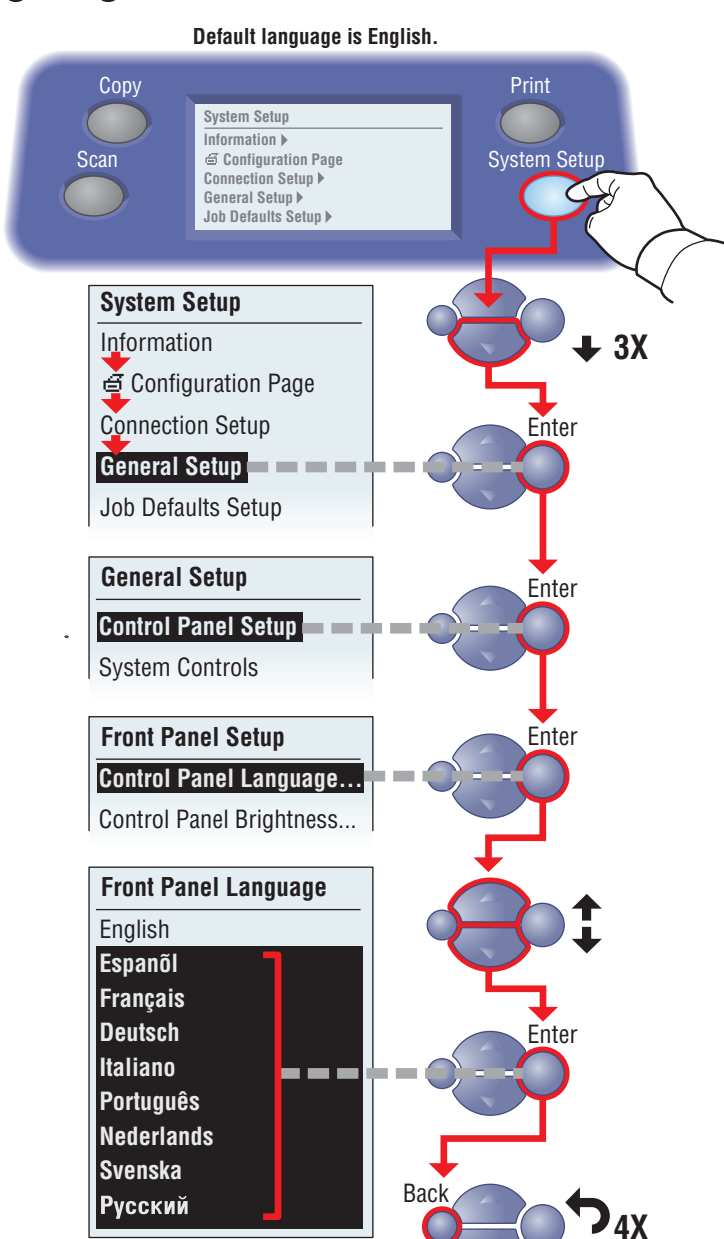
Default language is English.

Copy

Scan

System Setup
Information ▸
Configuration Page
Connection Setup ▸
General Setup ▸
Job Defaults Setup ▸

Print

System Setup

System Setup
Information
Configuration Page
Connection Setup
General Setup
Job Defaults Setup

3X

Enter

General Setup
Control Panel Setup
System Controls

Enter

Front Panel Setup
Control Panel Language...
Control Panel Brightness...

Enter

Front Panel Language
English
Espanõl
Français
Deutsch
Italiano
Português
Nederlands
Svenska
Русский

Enter

Back

4X